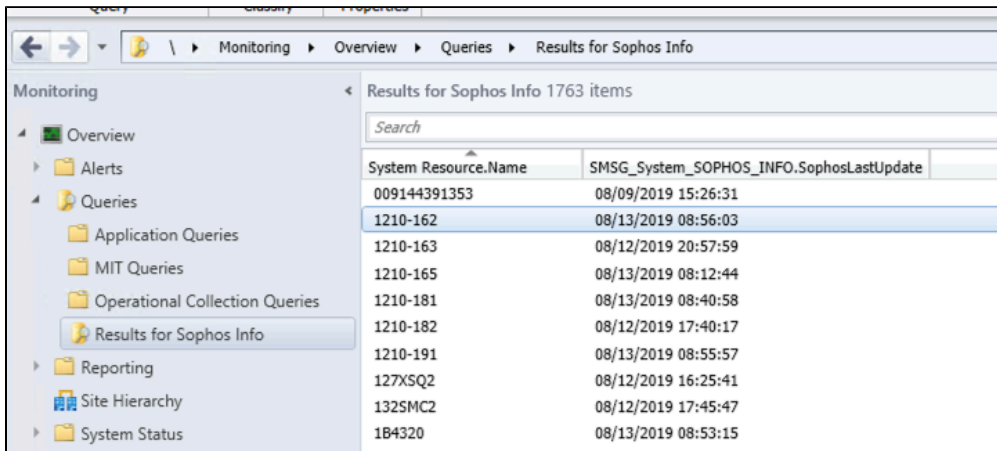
Query | Classify | Properties

\ ▸ Monitoring ▸ Overview ▸ Queries ▸ Results for Sophos Info

Monitoring

Overview
Alerts
Queries
Application Queries
MIT Queries
Operational Collection Queries
Results for Sophos Info
Reporting
Site Hierarchy
System Status

Results for Sophos Info 1763 items

Search

| System Resource.Name | SMSG_System_SOPHOS_INFO.SophosLastUpdate |
|---|---|
| 009144391353 | 08/09/2019 15:26:31 |
| 1210-162 | 08/13/2019 08:56:03 |
| 1210-163 | 08/12/2019 20:57:59 |
| 1210-165 | 08/13/2019 08:12:44 |
| 1210-181 | 08/13/2019 08:40:58 |
| 1210-182 | 08/12/2019 17:40:17 |
| 1210-191 | 08/13/2019 08:55:57 |
| 127XSQ2 | 08/12/2019 16:25:41 |
| 132SMC2 | 08/12/2019 17:45:47 |
| 1B4320 | 08/13/2019 08:53:15 |